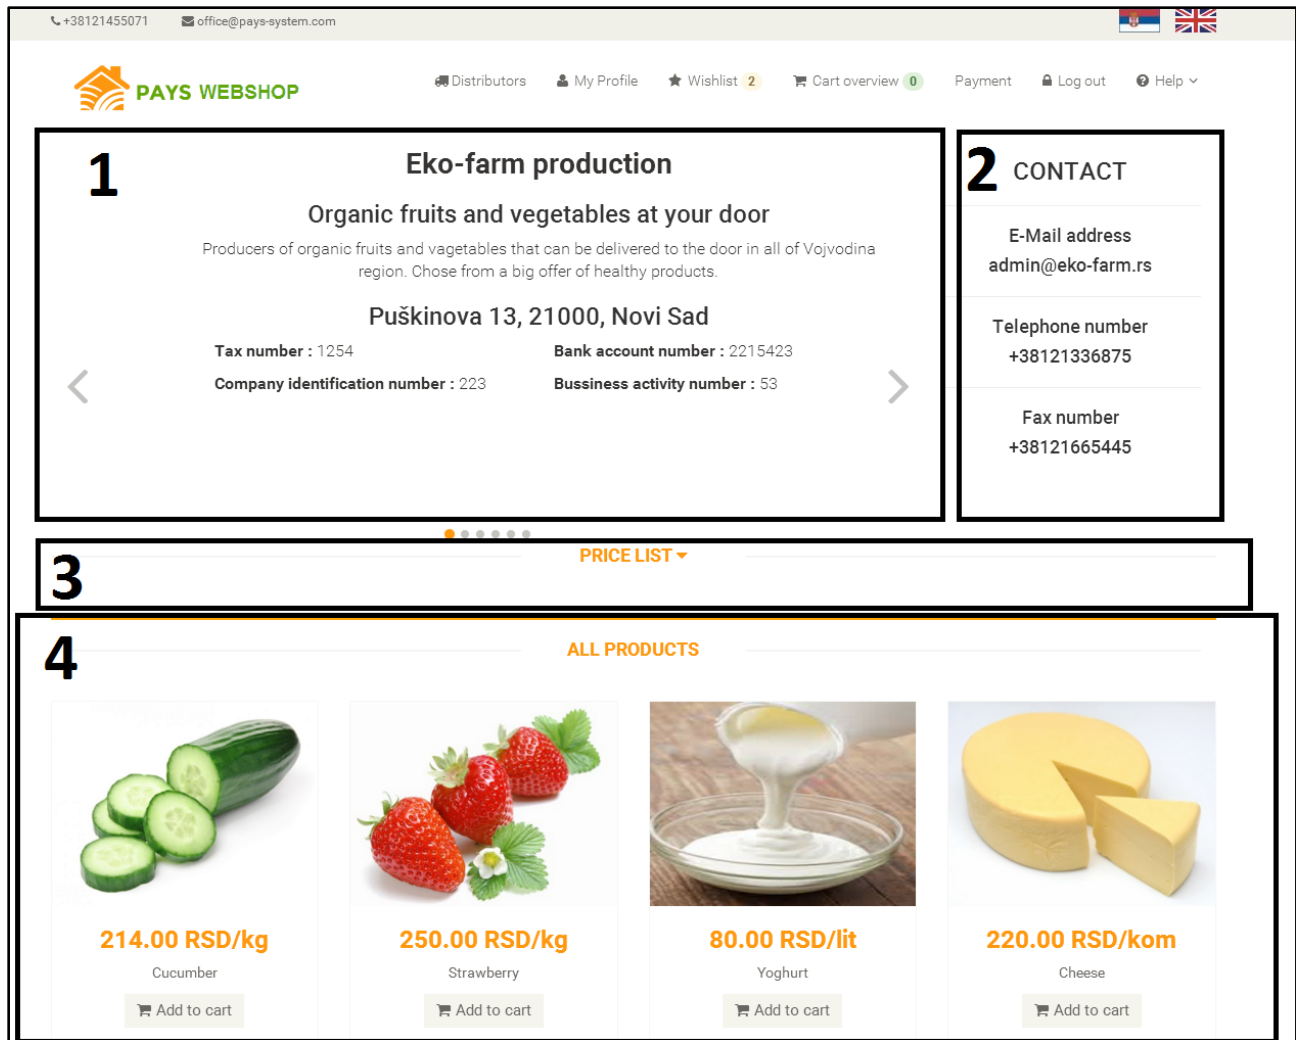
+38121455071 office@pays-system.com

PAYS WEBSHOP

Distributors My Profile Wishlist 2 Cart overview 0 Payment Log out Help

1

Eko-farm production

Organic fruits and vegetables at your door

Producers of organic fruits and vegetables that can be delivered to the door in all of Vojvodina region. Chose from a big offer of healthy products.

Puškinova 13, 21000, Novi Sad

Tax number : 1254
Bank account number : 2215423
Company identification number : 223
Bussiness activity number : 53

2 CONTACT

E-Mail address
admin@eko-farm.rs

Telephone number
+38121336875

Fax number
+38121665445

3

PRICE LIST

4

ALL PRODUCTS

214.00 RSD/kg
Cucumber
Add to cart

250.00 RSD/kg
Strawberry
Add to cart

80.00 RSD/lit
Yoghurt
Add to cart

220.00 RSD/kom
Cheese
Add to cart